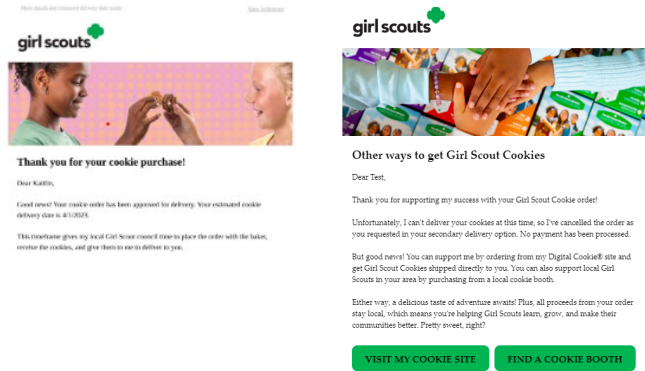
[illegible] View in Browser

girl scouts

Thank you for your cookie purchase!

Dear Kaitlin,

Good news! Your cookie order has been approved for delivery. Your estimated cookie delivery date is 4/1/2023.

This timeframe gives my local Girl Scout council time to place the order with the baker, receive the cookies, and give them to me to deliver to you.

girl scouts

Other ways to get Girl Scout Cookies

Dear Test,

Thank you for supporting my success with your Girl Scout Cookie order!

Unfortunately, I can't deliver your cookies at this time, so I've cancelled the order as you requested in your secondary delivery option. No payment has been processed.

But good news! You can support me by ordering from my Digital Cookie® site and get Girl Scout Cookies shipped directly to you. You can also support local Girl Scouts in your area by purchasing from a local cookie booth.

Either way, a delicious taste of adventure awaits! Plus, all proceeds from your order stay local, which means you're helping Girl Scouts learn, grow, and make their communities better. Pretty sweet, right?

VISIT MY COOKIE SITE

FIND A COOKIE BOOTH